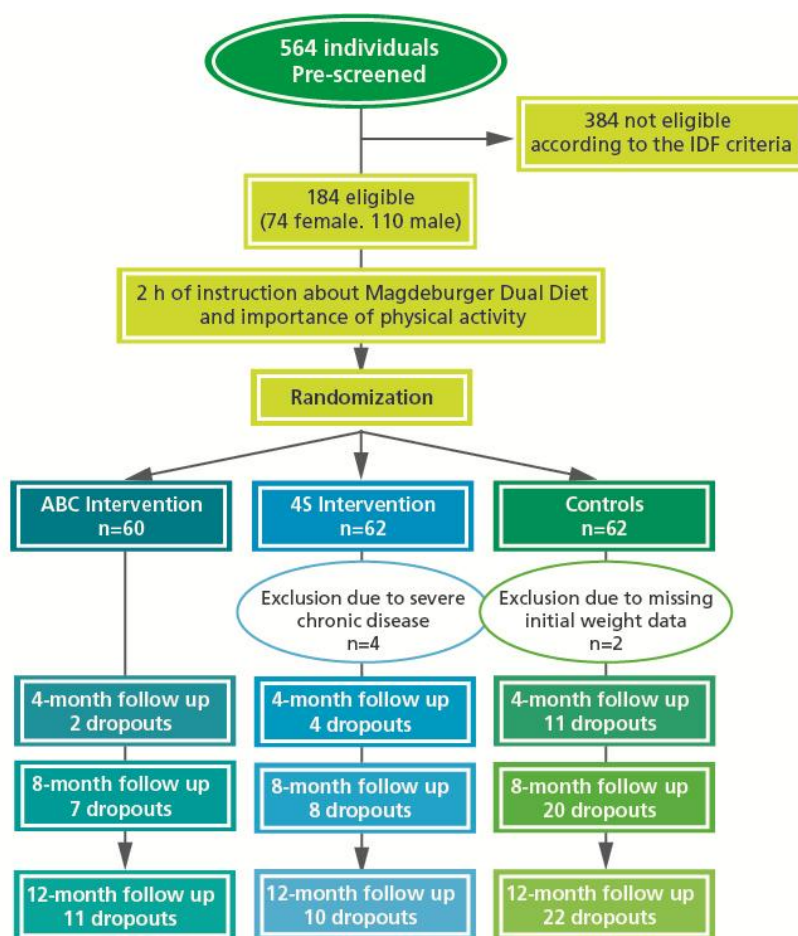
564 individuals
Pre-screened

384 not eligible
according to the IDF criteria

184 eligible
(74 female. 110 male)

2 h of instruction about Magdeburger Dual Diet
and importance of physical activity

Randomization

ABC Intervention
n=60

4S Intervention
n=62

Controls
n=62

Exclusion due to severe
chronic disease
n=4

Exclusion due to missing
initial weight data
n=2

4-month follow up
2 dropouts

4-month follow up
4 dropouts

4-month follow up
11 dropouts

8-month follow up
7 dropouts

8-month follow up
8 dropouts

8-month follow up
20 dropouts

12-month follow up
11 dropouts

12-month follow up
10 dropouts

12-month follow up
22 dropouts